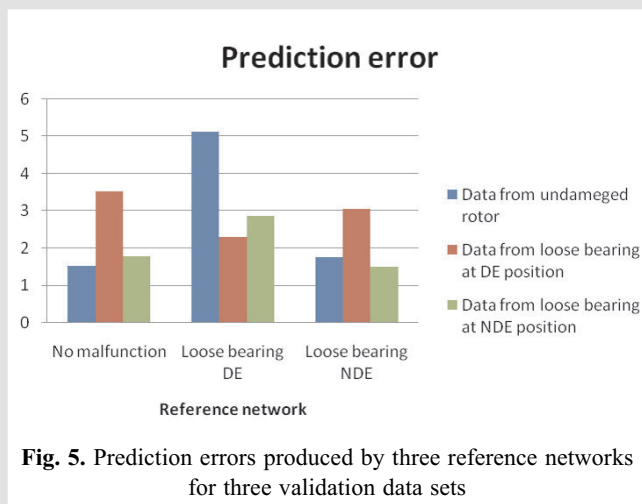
Prediction error

6
5
4
3
2
1
0

No malfunction
Loose bearing DE
Loose bearing NDE

Reference network

Data from undameged rotor
Data from loose bearing at DE position
Data from loose bearing at NDE position

**Fig. 5.** Prediction errors produced by three reference networks for three validation data sets